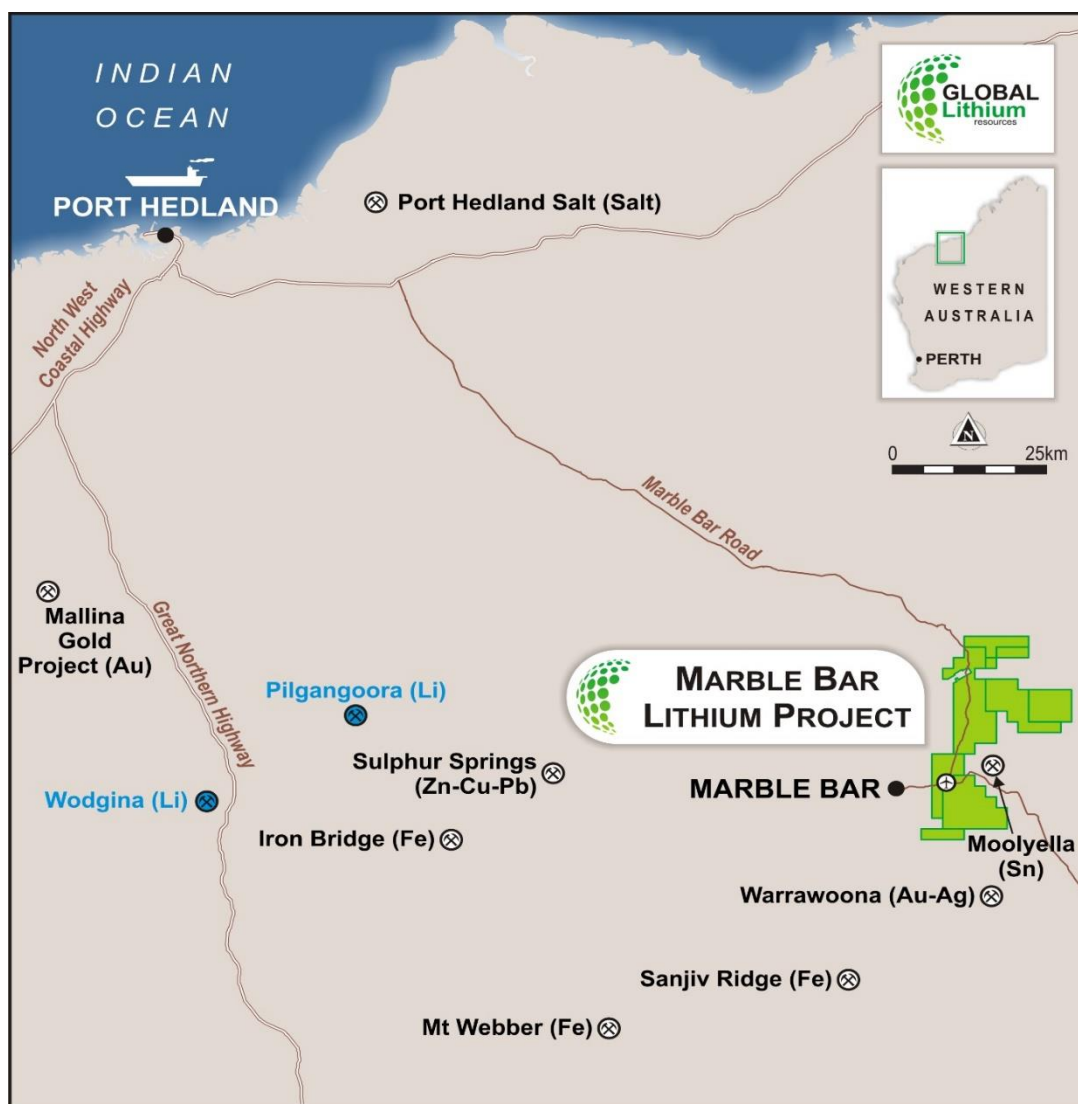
INDIAN OCEAN

GLOBAL Lithium resources

PORT HEDLAND

Port Hedland Salt (Salt)

WESTERN AUSTRALIA

PERTH

North West Coastal Highway

0 25km

N

Marble Bar Road

Mallina Gold Project (Au)

Great Northern Highway

Pilgangoora (Li)

MARBLE BAR LITHIUM PROJECT

Sulphur Springs (Zn-Cu-Pb)

Wodgina (Li)

MARBLE BAR

Iron Bridge (Fe)

Moolyella (Sn)

Warrawoona (Au-Ag)

Sanjiv Ridge (Fe)

Mt Webber (Fe)